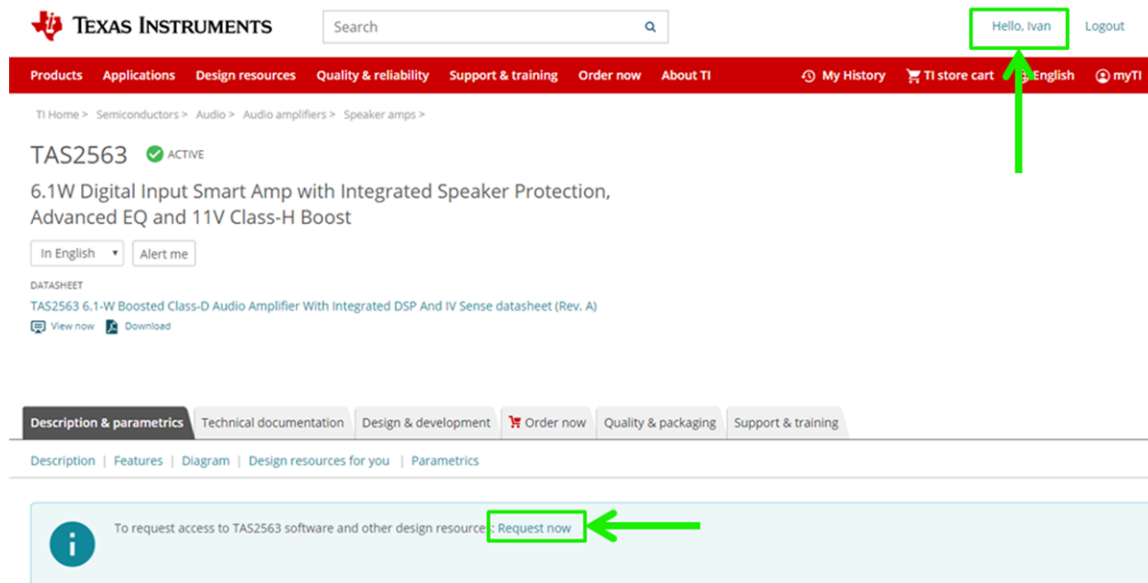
TEXAS INSTRUMENTS

Search

Hello, Ivan

Logout

Products Applications Design resources Quality & reliability Support & training Order now About TI

My History TI store cart English myTI

TI Home > Semiconductors > Audio > Audio amplifiers > Speaker amps >

TAS2563 ACTIVE

6.1W Digital Input Smart Amp with Integrated Speaker Protection, Advanced EQ and 11V Class-H Boost

In English

Alert me

DATASHEET

TAS2563 6.1-W Boosted Class-D Audio Amplifier With Integrated DSP And IV Sense datasheet (Rev. A)

View now Download

Description & parametrics Technical documentation Design & development Order now Quality & packaging Support & training

Description | Features | Diagram | Design resources for you | Parametrics

To request access to TAS2563 software and other design resource : Request now